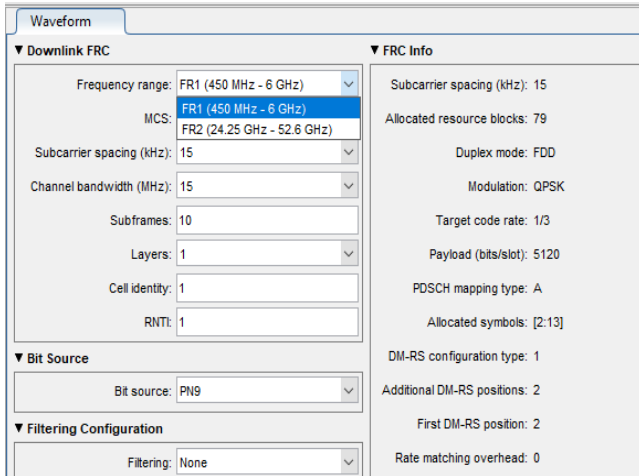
Waveform

▼ Downlink FRC

Frequency range: FR1 (450 MHz - 6 GHz)
FR1 (450 MHz - 6 GHz)
FR2 (24.25 GHz - 52.6 GHz)

MCS:

Subcarrier spacing (kHz): 15

Channel bandwidth (MHz): 15

Subframes: 10

Layers: 1

Cell identity: 1

RNTI: 1

▼ Bit Source

Bit source: PN9

▼ Filtering Configuration

Filtering: None

▼ FRC Info

Subcarrier spacing (kHz): 15

Allocated resource blocks: 79

Duplex mode: FDD

Modulation: QPSK

Target code rate: 1/3

Payload (bits/slot): 5120

PDSCH mapping type: A

Allocated symbols: [2:13]

DM-RS configuration type: 1

Additional DM-RS positions: 2

First DM-RS position: 2

Rate matching overhead: 0